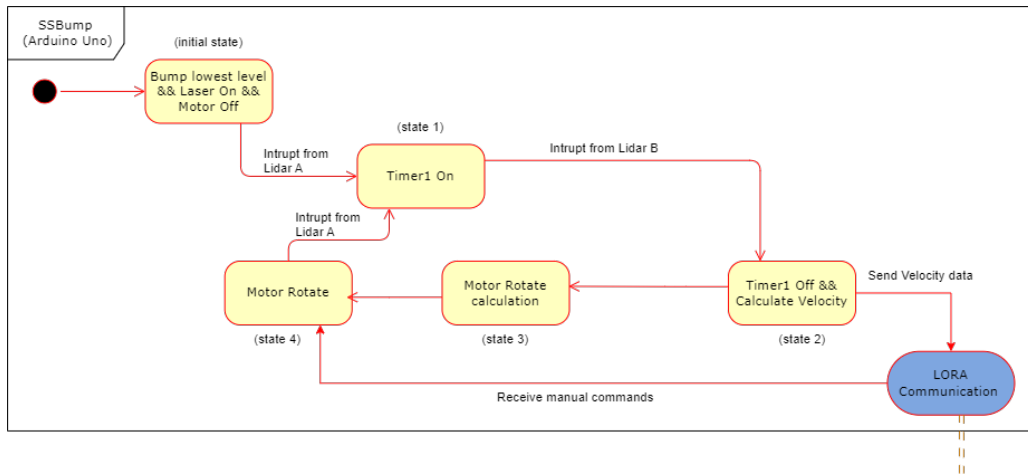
SSBump
(Arduino Uno)

(initial state)

Bump lowest level && Laser On && Motor Off

Intrupt from Lidar A

(state 1)

Timer1 On

Intrupt from Lidar B

Intrupt from Lidar A

Motor Rotate

Motor Rotate calculation

Timer1 Off && Calculate Velocity

Send Velocity data

(state 4)

(state 3)

(state 2)

LORA Communication

Receive manual commands